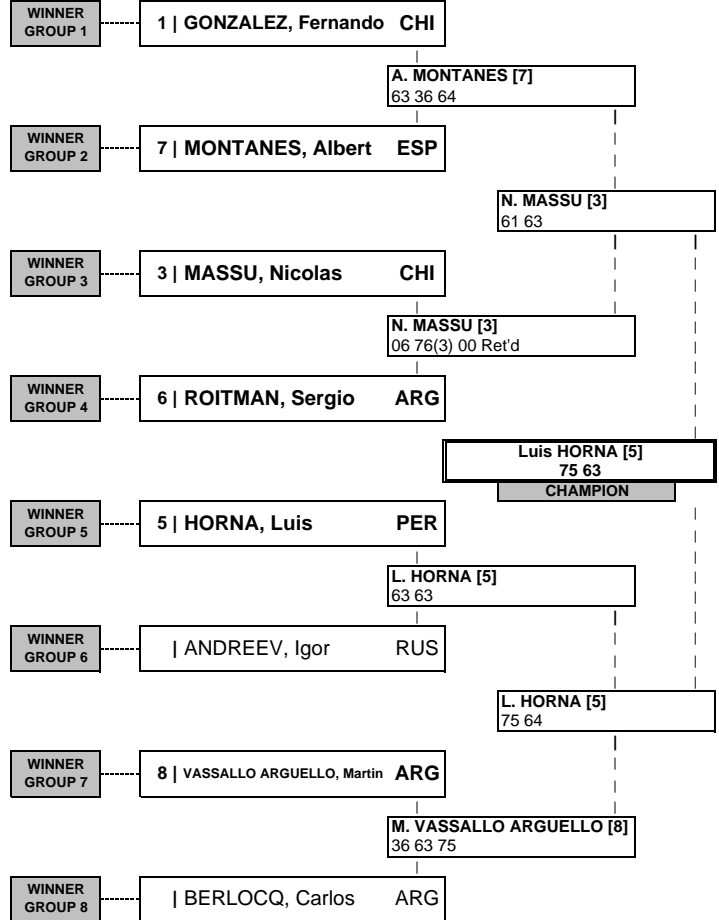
WINNER GROUP 1
1 | GONZALEZ, Fernando CHI

A. MONTANES [7]
63 36 64

WINNER GROUP 2
7 | MONTANES, Albert ESP

N. MASSU [3]
61 63

WINNER GROUP 3
3 | MASSU, Nicolas CHI

N. MASSU [3]
06 76(3) 00 Ret'd

WINNER GROUP 4
6 | ROITMAN, Sergio ARG

Luis HORNA [5]
75 63
CHAMPION

WINNER GROUP 5
5 | HORNA, Luis PER

L. HORNA [5]
63 63

WINNER GROUP 6
| ANDREEV, Igor RUS

L. HORNA [5]
75 64

WINNER GROUP 7
8 | VASSALLO ARGUELLO, Martin ARG

M. VASSALLO ARGUELLO [8]
36 63 75

WINNER GROUP 8
| BERLOCQ, Carlos ARG